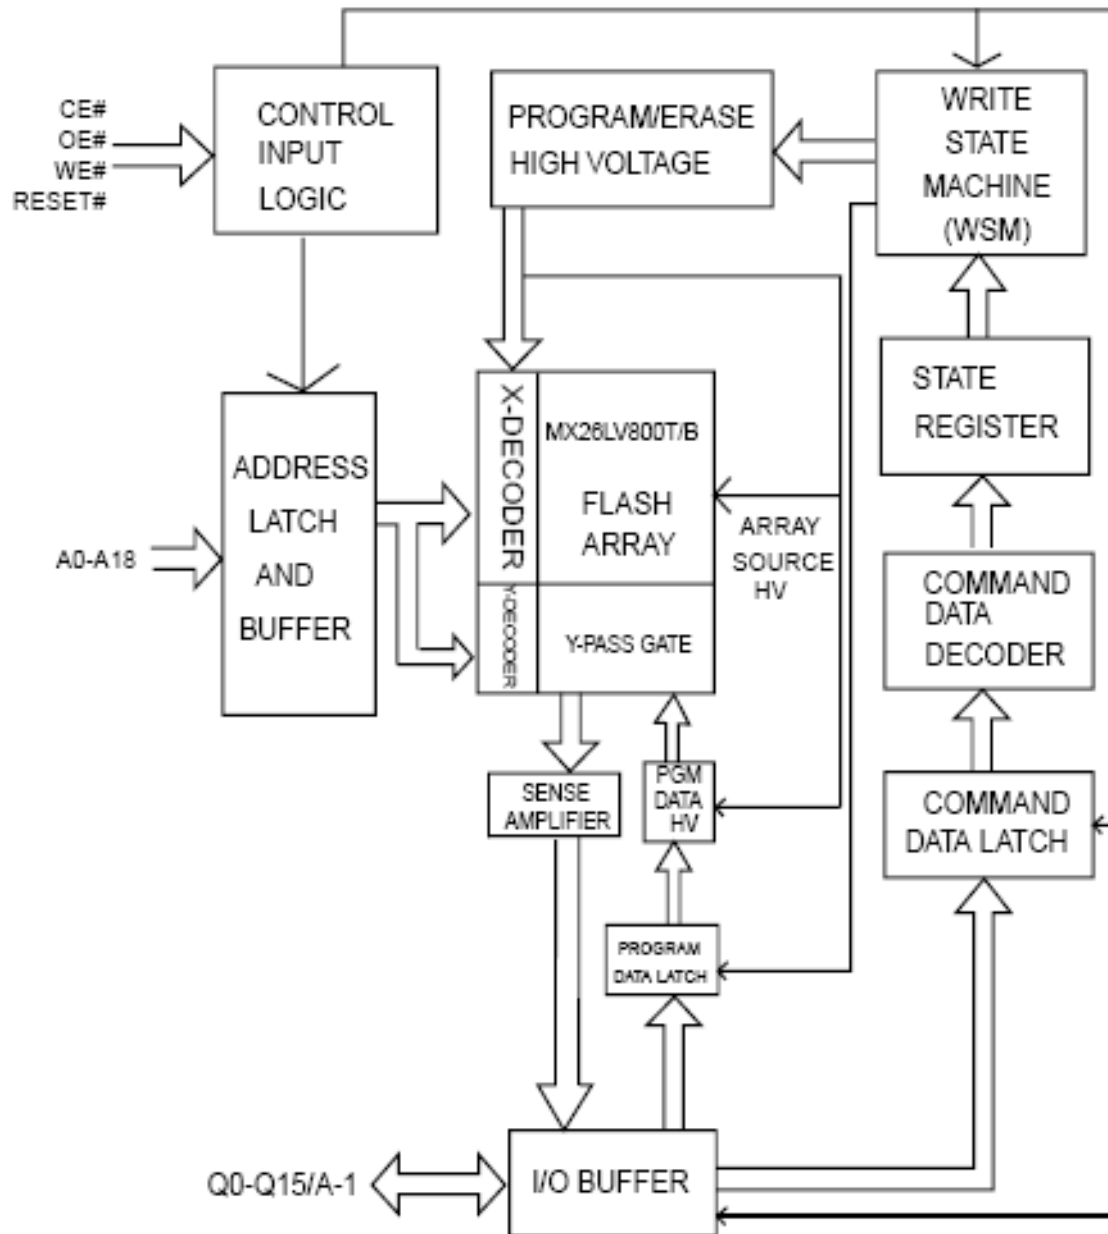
CE#
OE#
WE#
RESET#

CONTROL INPUT LOGIC

PROGRAM/ERASE HIGH VOLTAGE

WRITE STATE MACHINE (WSM)

ADDRESS LATCH AND BUFFER

A0-A18

X-DECODER

MX26LV800T/B

FLASH ARRAY

Y-DECODER

Y-PASS GATE

ARRAY SOURCE HV

STATE REGISTER

COMMAND DATA DECODER

COMMAND DATA LATCH

SENSE AMPLIFIER

PGM DATA HV

PROGRAM DATA LATCH

Q0-Q15/A-1

I/O BUFFER